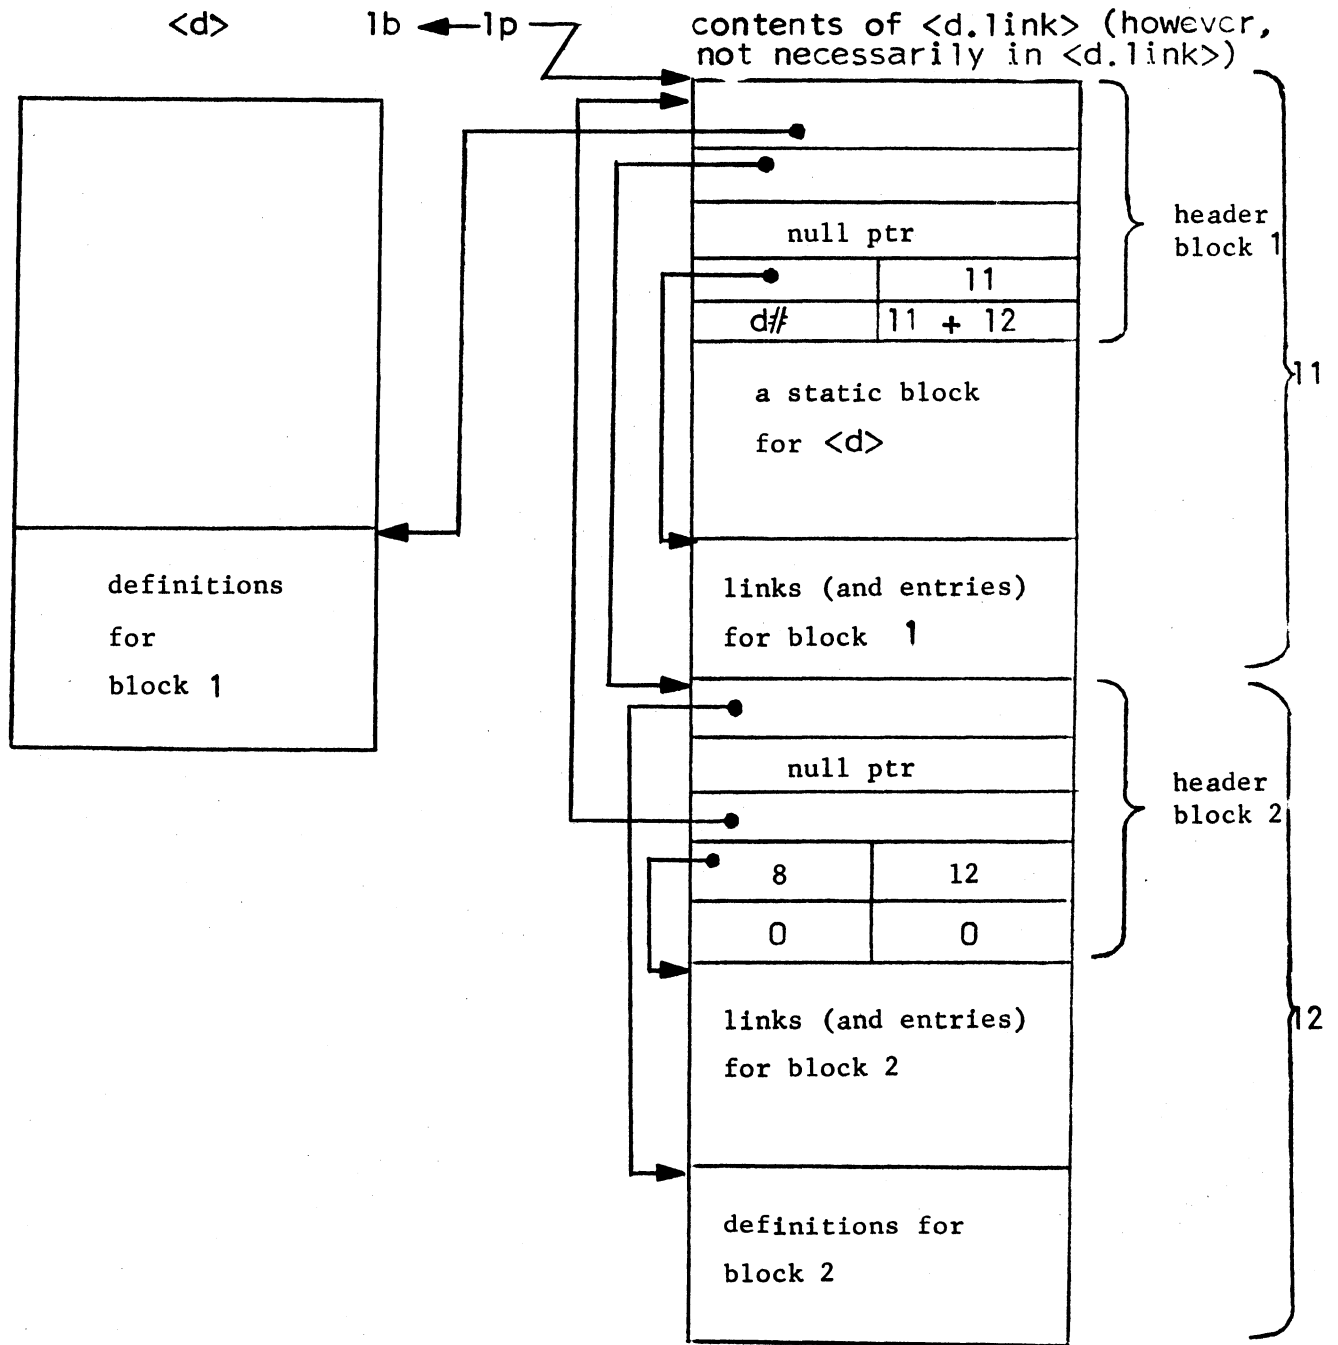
<d>

lb ← lp

contents of <d.link> (however, not necessarily in <d.link>)

null ptr

11

d# | 11 + 12

header block 1

a static block for <d>

links (and entries) for block 1

l1

definitions for block 1

null ptr

| 8 | 12 |
|---|---|
| 0 | 0 |

header block 2

links (and entries) for block 2

l2

definitions for block 2